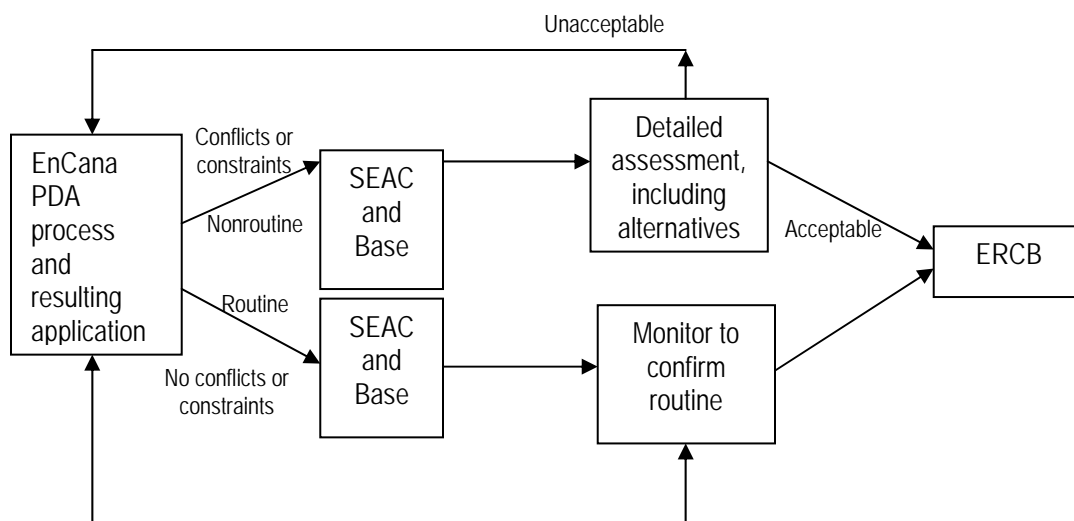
Unacceptable

EnCana PDA process and resulting application

Conflicts or constraints

Nonroutine

SEAC and Base

Detailed assessment, including alternatives

Acceptable

ERCB

Routine

No conflicts or constraints

SEAC and Base

Monitor to confirm routine